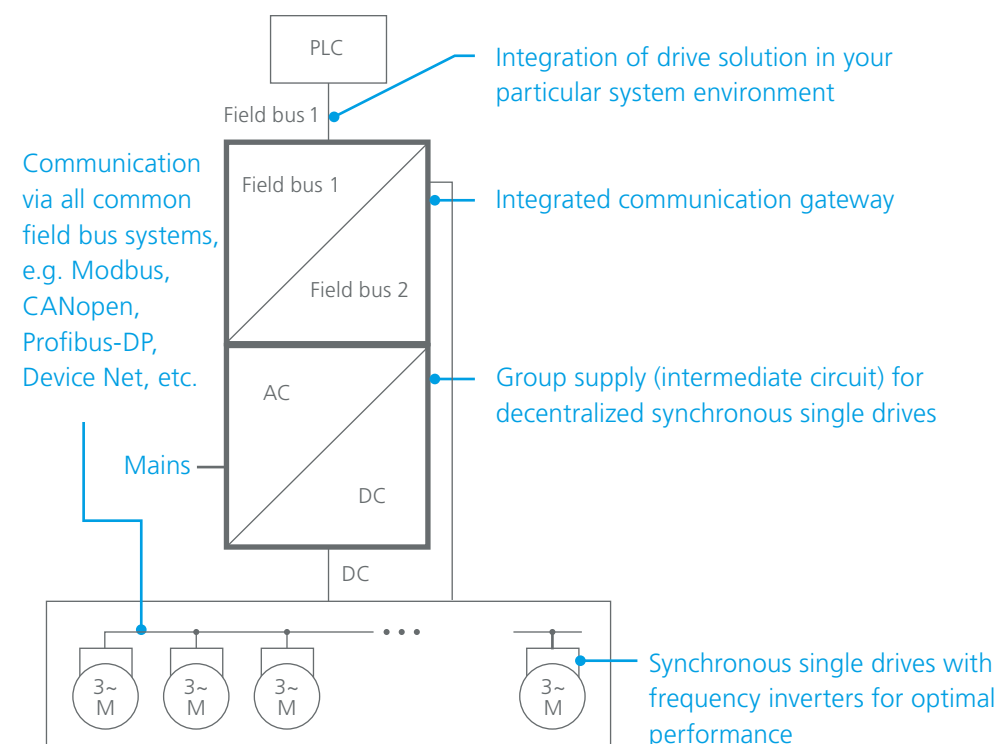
PLC

Field bus 1

Integration of drive solution in your particular system environment

Communication via all common field bus systems, e.g. Modbus, CANopen, Profibus-DP, Device Net, etc.

Field bus 1

Field bus 2

Integrated communication gateway

AC

DC

Group supply (intermediate circuit) for decentralized synchronous single drives

Mains

DC

3~
M

3~
M

3~
M

3~
M

Synchronous single drives with frequency inverters for optimal performance